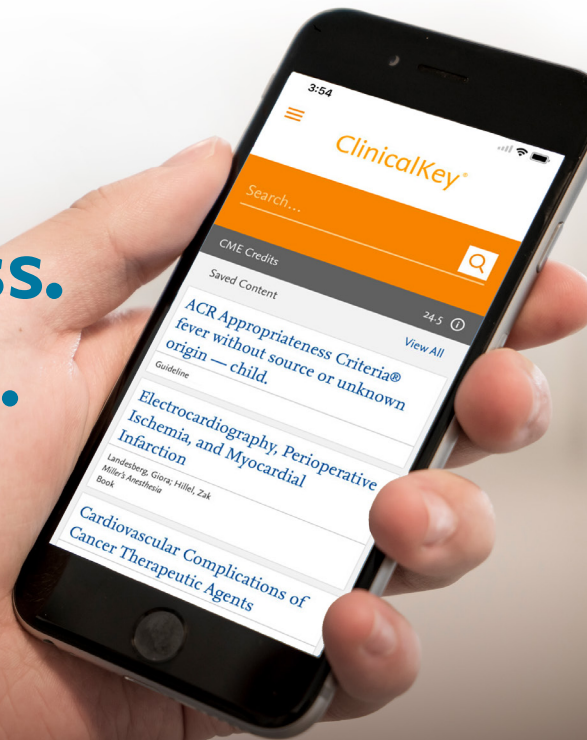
ss.

.

3:54

ClinicalKey®

Search...

CME Credits

24.5

Saved Content

View All

ACR Appropriateness Criteria® fever without source or unknown origin — child.

Guideline

Electrocardiography, Perioperative Ischemia, and Myocardial Infarction

Landesberg, Giora; Hillel, Zak
Miller's Anesthesia
Book

Cardiovascular Complications of Cancer Therapeutic Agents